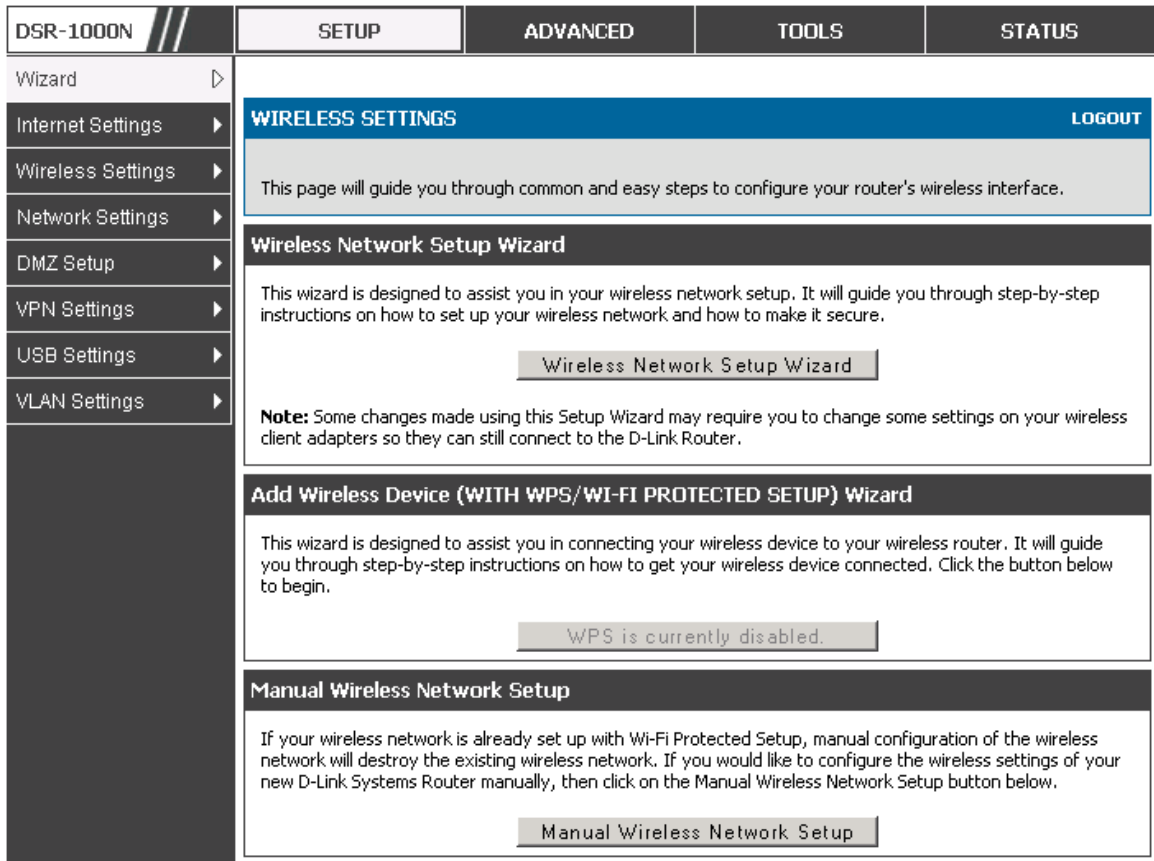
DSR-1000N

SETUP | ADVANCED | TOOLS | STATUS

Wizard
Internet Settings
Wireless Settings
Network Settings
DMZ Setup
VPN Settings
USB Settings
VLAN Settings

WIRELESS SETTINGS
LOGOUT

This page will guide you through common and easy steps to configure your router's wireless interface.

Wireless Network Setup Wizard

This wizard is designed to assist you in your wireless network setup. It will guide you through step-by-step instructions on how to set up your wireless network and how to make it secure.

Wireless Network Setup Wizard

Note: Some changes made using this Setup Wizard may require you to change some settings on your wireless client adapters so they can still connect to the D-Link Router.

Add Wireless Device (WITH WPS/WI-FI PROTECTED SETUP) Wizard

This wizard is designed to assist you in connecting your wireless device to your wireless router. It will guide you through step-by-step instructions on how to get your wireless device connected. Click the button below to begin.

WPS is currently disabled.

Manual Wireless Network Setup

If your wireless network is already set up with Wi-Fi Protected Setup, manual configuration of the wireless network will destroy the existing wireless network. If you would like to configure the wireless settings of your new D-Link Systems Router manually, then click on the Manual Wireless Network Setup button below.

Manual Wireless Network Setup